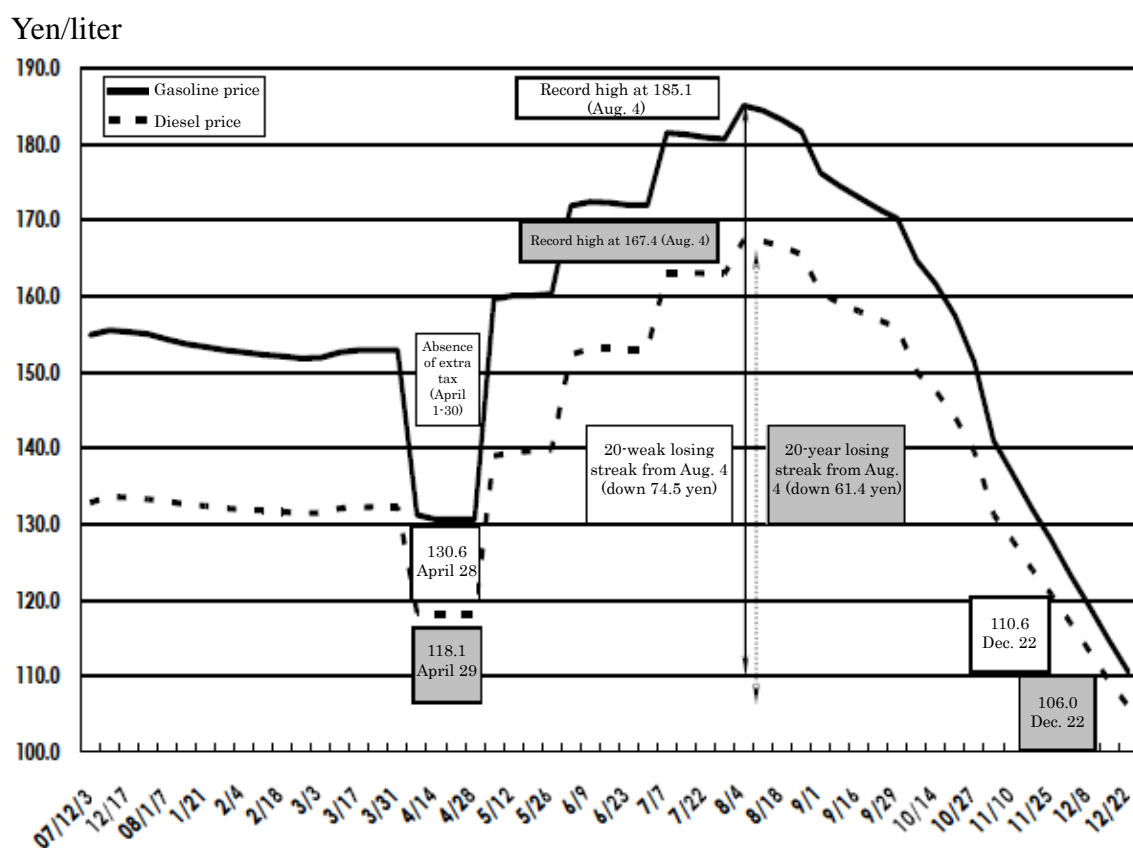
Yen/liter

190.0
180.0
170.0
160.0
150.0
140.0
130.0
120.0
110.0
100.0

Gasoline price
Diesel price

Record high at 185.1 (Aug. 4)

Record high at 167.4 (Aug. 4)

Absence of extra tax (April 1-30)

20-weak losing streak from Aug. 4 (down 74.5 yen)

20-year losing streak from Aug. 4 (down 61.4 yen)

130.6 April 28

118.1 April 29

110.6 Dec. 22

106.0 Dec. 22

07/12/3 12/17 08/1/7 1/21 2/4 2/18 3/3 3/17 3/31 4/14 4/28 5/12 5/26 6/9 6/23 7/7 7/22 8/4 8/18 9/1 9/16 9/29 10/14 10/27 11/10 11/25 12/8 12/22